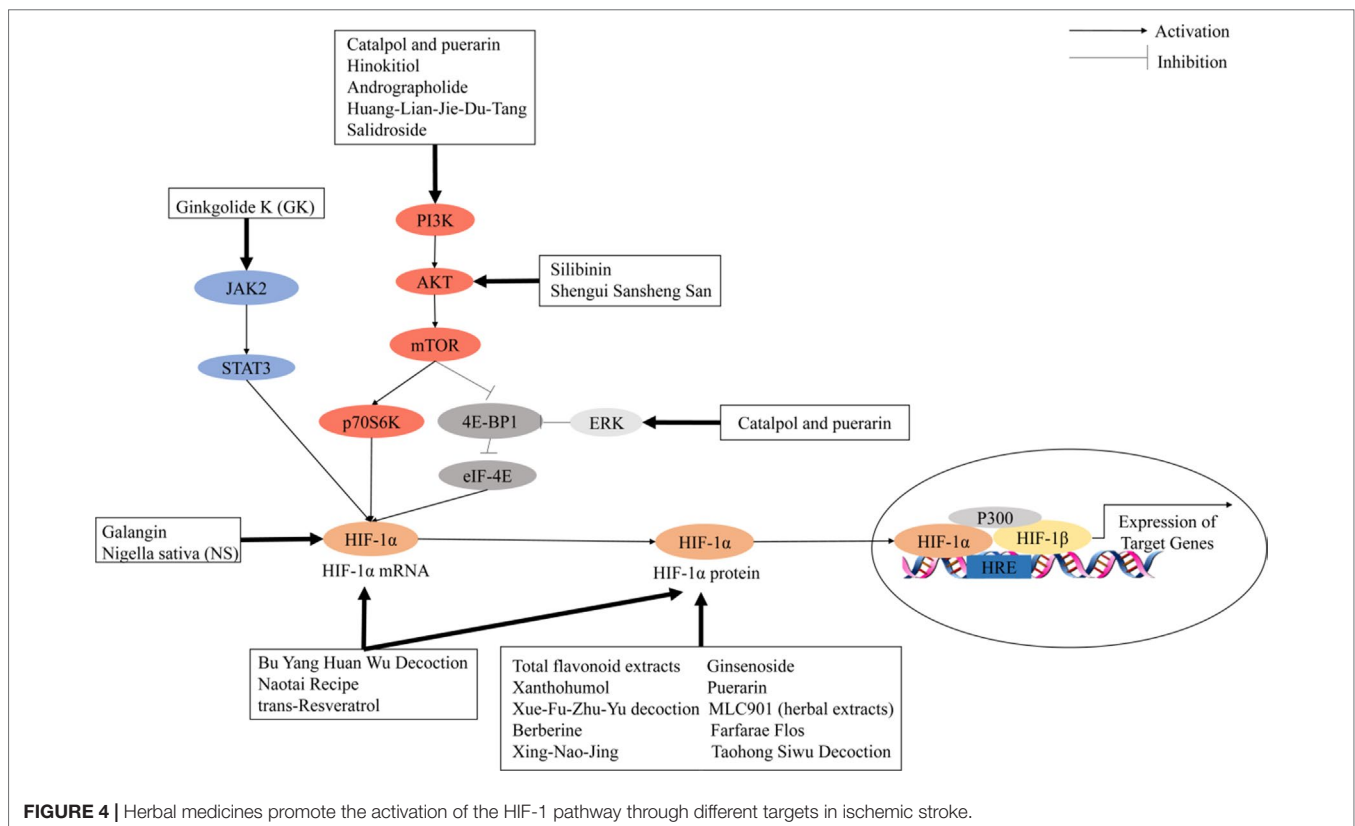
Activation
Inhibition

Catalpol and puerarin
Hinokitiol
Andrographolide
Huang-Lian-Jie-Du-Tang
Salidroside

Ginkgolide K (GK)

PI3K

JAK2

AKT

Silibinin
Shengui Sansheng San

STAT3

mTOR

p70S6K

4E-BP1

ERK

Catalpol and puerarin

eIF-4E

Galangin
Nigella sativa (NS)

HIF-1α
HIF-1α mRNA

HIF-1α
HIF-1α protein

P300
HIF-1α
HIF-1β
HRE
Expression of Target Genes

Bu Yang Huan Wu Decoction
Naotai Recipe
trans-Resveratrol

Total flavonoid extracts
Xanthohumol
Xue-Fu-Zhu-Yu decoction
Berberine
Xing-Nao-Jing

Ginsenoside
Puerarin
MLC901 (herbal extracts)
Farfarae Flos
Taohong Siwu Decoction

FIGURE 4 | Herbal medicines promote the activation of the HIF-1 pathway through different targets in ischemic stroke.